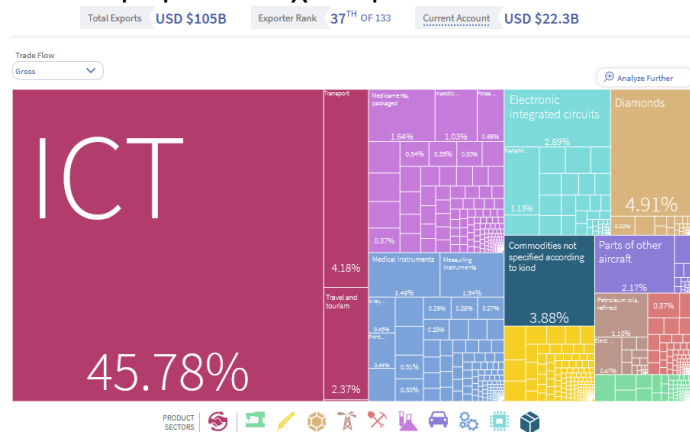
Total Exports USD $105B Exporter Rank 37TH OF 133 Current Account USD $22.3B

Trade Flow
Gross

Analyze Further

ICT
45.78%

Transport
4.18%

Travel and tourism
2.37%

Medicaments, packaged
1.64%

Insectic...
1.03%

Pestic...
0.88%

0.54%
0.55%
0.50%
0.37%

Medical instruments
1.48%

Measuring instruments
1.54%

0.29%
0.28%
0.27%
0.45%
0.25%
0.44%
0.51%
0.50%

Electronic integrated circuits
2.89%
1.13%

Commodities not specified according to kind
3.88%

Diamonds
4.91%

Parts of other aircraft
2.17%

Petroleum oils, refined
1.10%
0.37%
0.47%

PRODUCT SECTORS